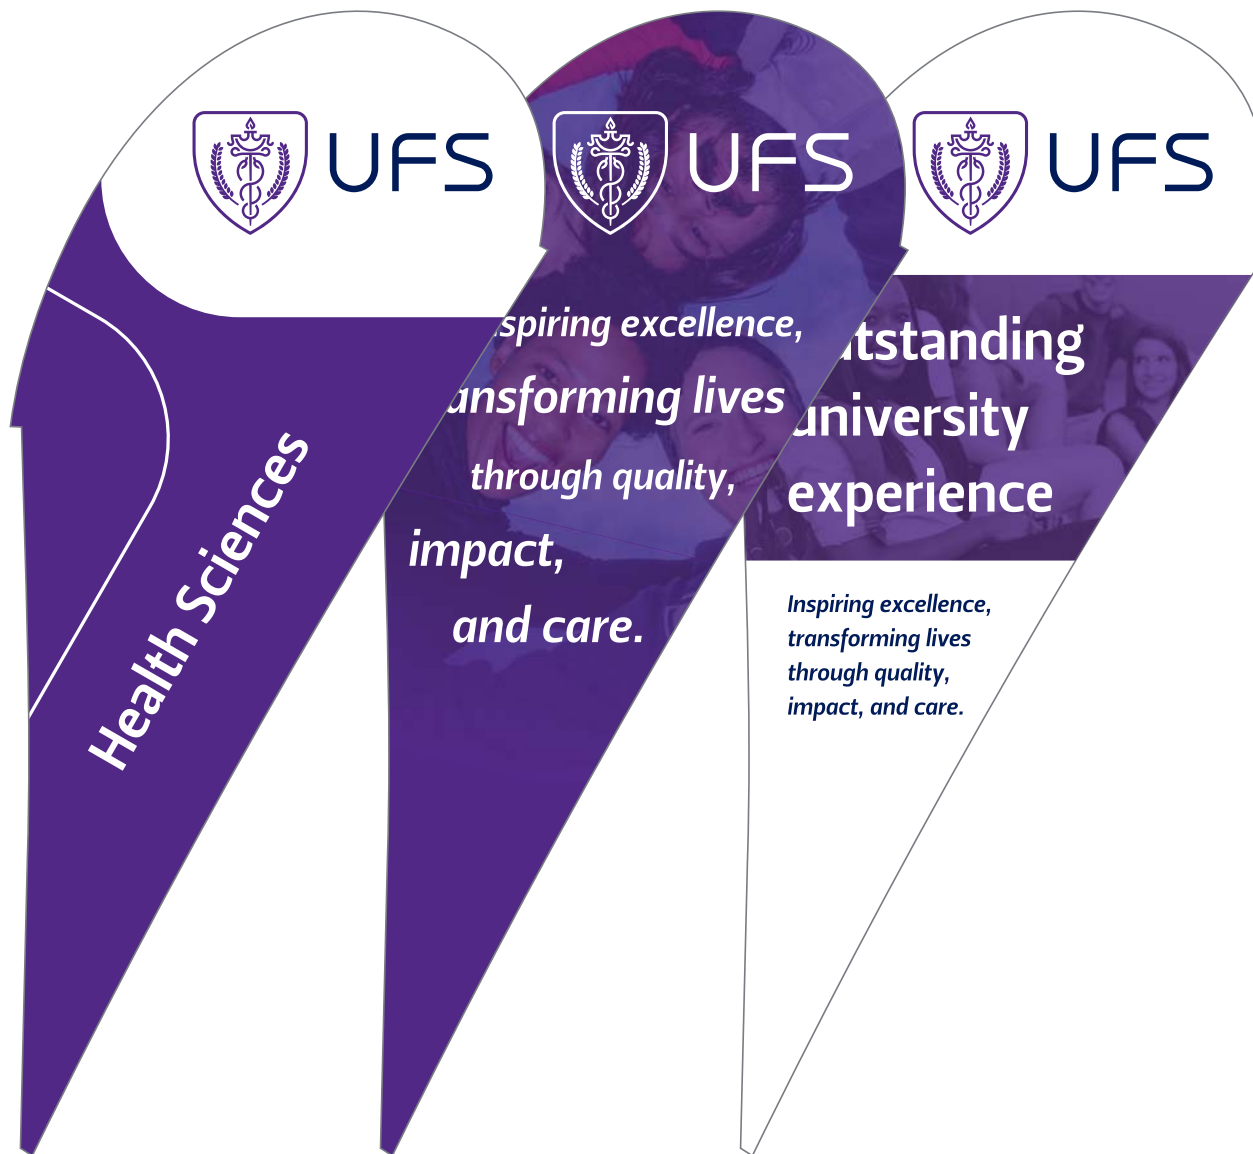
UFS

Health Sciences

UFS

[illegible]spiring excellence, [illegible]ansforming lives through quality, impact, and care.

UFS

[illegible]tstanding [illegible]niversity experience

Inspiring excellence, transforming lives through quality, impact, and care.